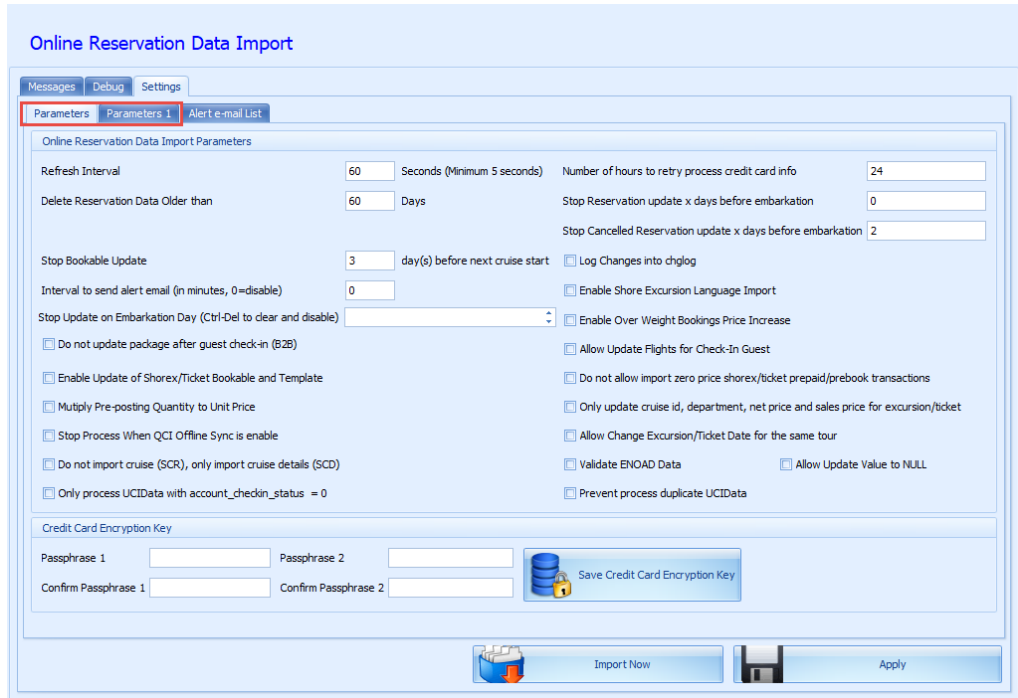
Online Reservation Data Import

Messages | Debug | Settings

Parameters | Parameters 1 | Alert e-mail List

Online Reservation Data Import Parameters

Refresh Interval 60 Seconds (Minimum 5 seconds)

Delete Reservation Data Older than 60 Days

Stop Bookable Update 3 day(s) before next cruise start

Interval to send alert email (in minutes, 0=disable) 0

Stop Update on Embarkation Day (Ctrl-Del to clear and disable)

Do not update package after guest check-in (B2B)

Enable Update of Shorex/Ticket Bookable and Template

Mutiply Pre-posting Quantity to Unit Price

Stop Process When QCI Offline Sync is enable

Do not import cruise (SCR), only import cruise details (SCD)

Only process UCIData with account_checkin_status = 0

Number of hours to retry process credit card info 24

Stop Reservation update x days before embarkation 0

Stop Cancelled Reservation update x days before embarkation 2

Log Changes into chglog

Enable Shore Excursion Language Import

Enable Over Weight Bookings Price Increase

Allow Update Flights for Check-In Guest

Do not allow import zero price shorex/ticket prepaid/prebook transactions

Only update cruise id, department, net price and sales price for excursion/ticket

Allow Change Excursion/Ticket Date for the same tour

Validate ENOAD Data

Allow Update Value to NULL

Prevent process duplicate UCIData

Credit Card Encryption Key

Passphrase 1

Passphrase 2

Confirm Passphrase 1

Confirm Passphrase 2

Save Credit Card Encryption Key

Import Now

Apply